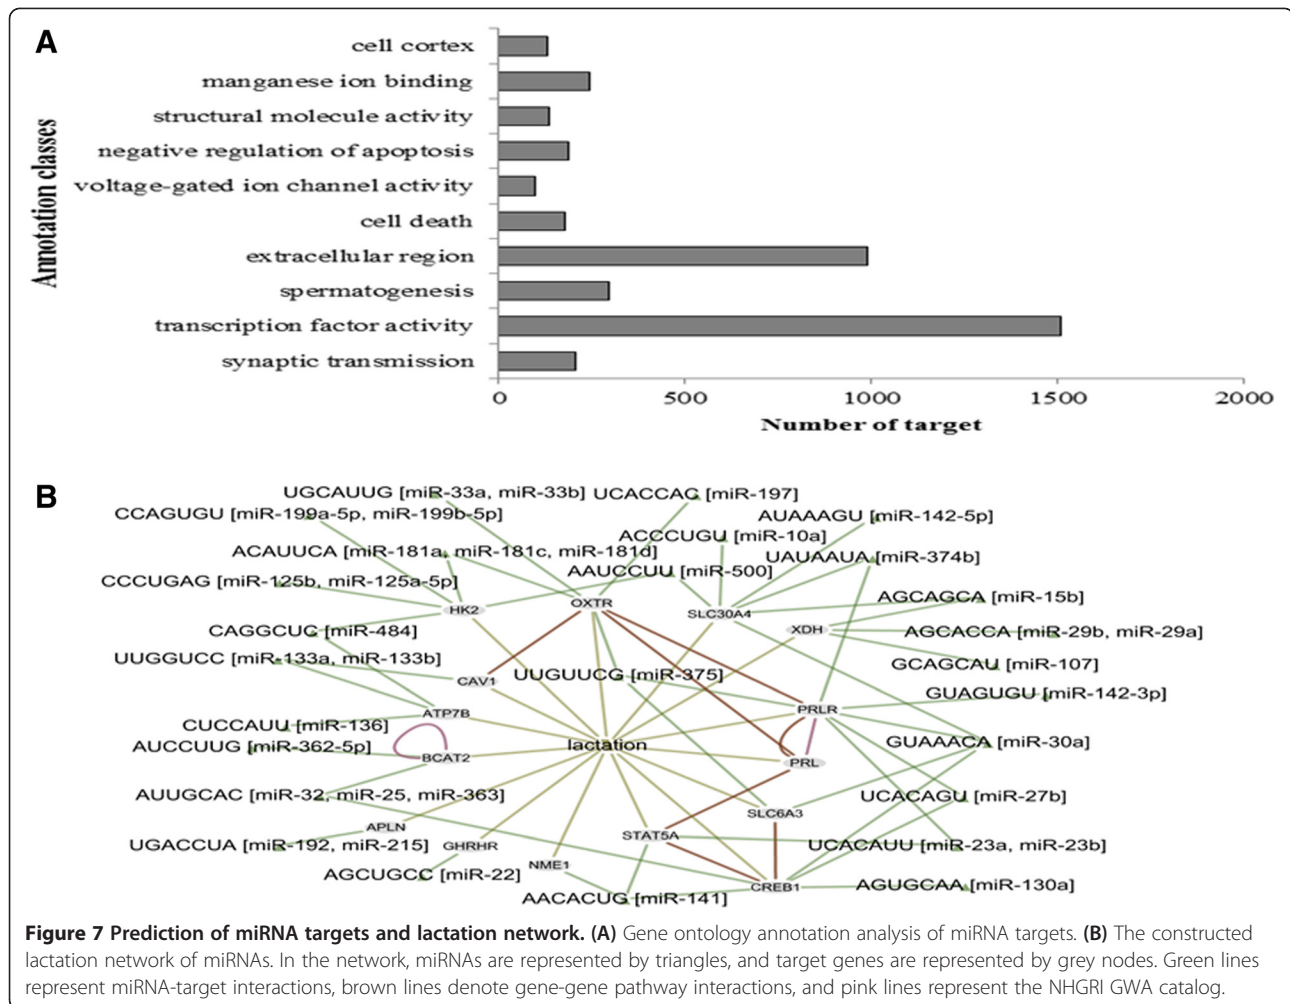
A

Annotation classes

cell cortex
manganese ion binding
structural molecule activity
negative regulation of apoptosis
voltage-gated ion channel activity
cell death
extracellular region
spermatogenesis
transcription factor activity
synaptic transmission

0 500 1000 1500 2000

Number of target

B

UGCAUUG [miR-33a, miR-33b] UCACCAC [miR-197]
CCAGUGU [miR-199a-5p, miR-199b-5p]
AUAAAGU [miR-142-5p]
ACCCUGU [miR-10a]
ACAUUCA [miR-181a, miR-181c, miR-181d]
UAUAAUA [miR-374b]
AAUCCUU [miR-500]
CCCUGAG [miR-125b, miR-125a-5p]
AGCAGCA [miR-15b]
HK2
OXTR
SLC30A4
XDH
AGCACCA [miR-29b, miR-29a]
CAGGCUC [miR-484]
GCAGCAU [miR-107]
UUGGUCC [miR-133a, miR-133b]
CAV1
UUGUUCG [miR-375]
GUAGUGU [miR-142-3p]
ATP7B
PRLR
CUCCAUU [miR-136]
GUAAACA [miR-30a]
AUCCUUG [miR-362-5p]
lactation
BCAT2
PRL
AUUGCAC [miR-32, miR-25, miR-363]
UCACAGU [miR-27b]
SLC6A3
APLN
STAT5A
UGACCUA [miR-192, miR-215]
GHRHR
UCACAUU [miR-23a, miR-23b]
NME1
AGCUGCC [miR-22]
CREB1
AGUGCAA [miR-130a]
AACACUG [miR-141]

Figure 7 Prediction of miRNA targets and lactation network. (A) Gene ontology annotation analysis of miRNA targets. (B) The constructed lactation network of miRNAs. In the network, miRNAs are represented by triangles, and target genes are represented by grey nodes. Green lines represent miRNA-target interactions, brown lines denote gene-gene pathway interactions, and pink lines represent the NHGRI GWA catalog.